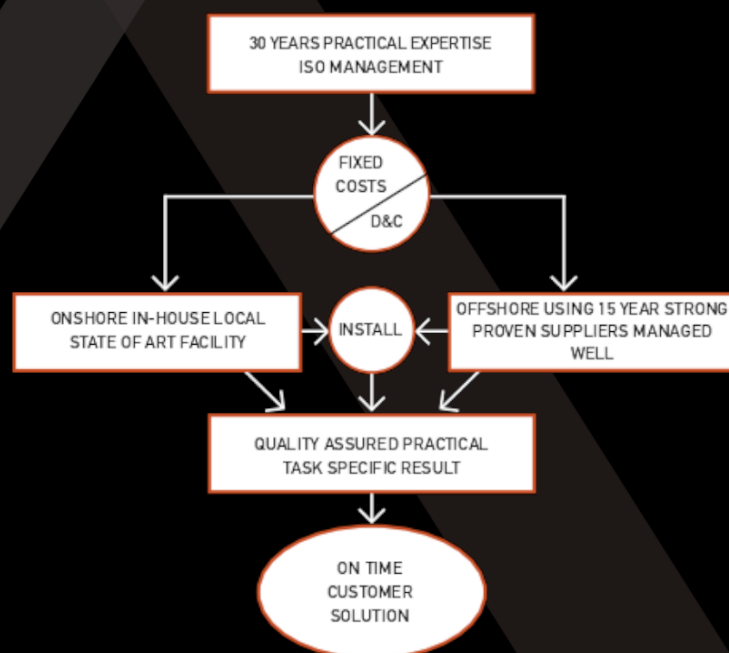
30 YEARS PRACTICAL EXPERTISE
ISO MANAGEMENT

FIXED
COSTS
D&C

ONSHORE IN-HOUSE LOCAL
STATE OF ART FACILITY

INSTALL

OFFSHORE USING 15 YEAR STRONG
PROVEN SUPPLIERS MANAGED
WELL

QUALITY ASSURED PRACTICAL
TASK SPECIFIC RESULT

ON TIME
CUSTOMER
SOLUTION